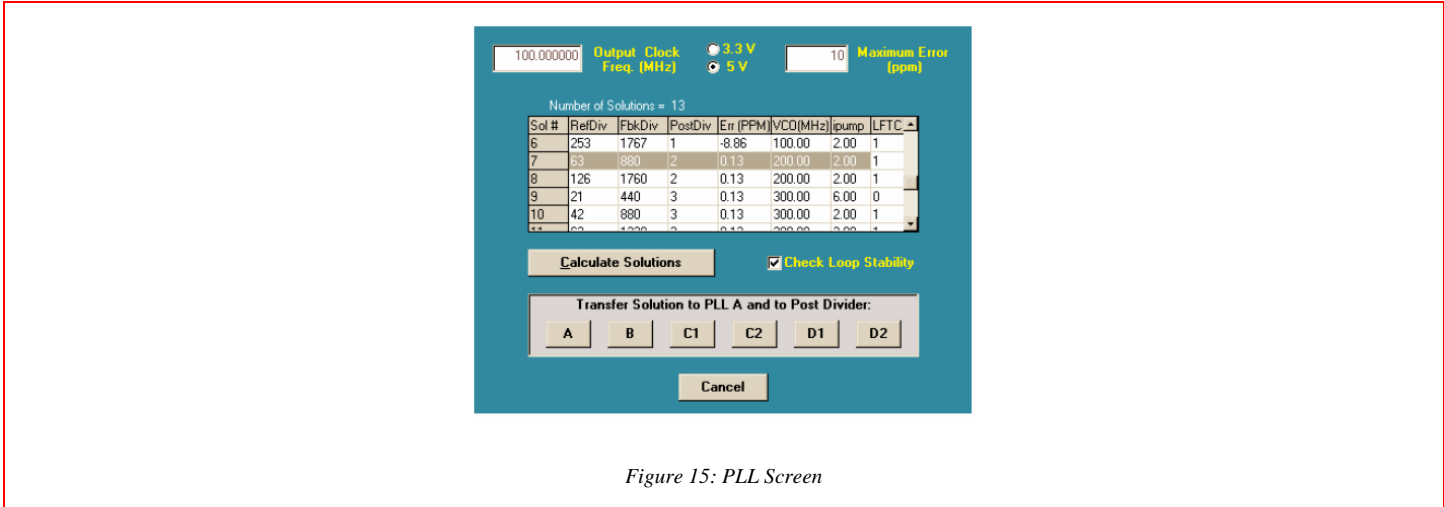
100.000000 Output Clock Freq. (MHz)

3.3 V
5 V

10 Maximum Error (ppm)

Number of Solutions = 13

| Sol # | RefDiv | FbkDiv | PostDiv | Err (PPM) | VCO(MHz) | ipump | LFTC |
|---|---|---|---|---|---|---|---|
| 6 | 253 | 1767 | 1 | -8.86 | 100.00 | 2.00 | 1 |
| 7 | 63 | 880 | 2 | 0.13 | 200.00 | 2.00 | 1 |
| 8 | 126 | 1760 | 2 | 0.13 | 200.00 | 2.00 | 1 |
| 9 | 21 | 440 | 3 | 0.13 | 300.00 | 6.00 | 0 |
| 10 | 42 | 880 | 3 | 0.13 | 300.00 | 2.00 | 1 |
| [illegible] | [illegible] | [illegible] | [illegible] | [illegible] | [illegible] | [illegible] | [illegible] |

Calculate Solutions

Check Loop Stability

Transfer Solution to PLL A and to Post Divider:

A B C1 C2 D1 D2

Cancel

Figure 15: PLL Screen